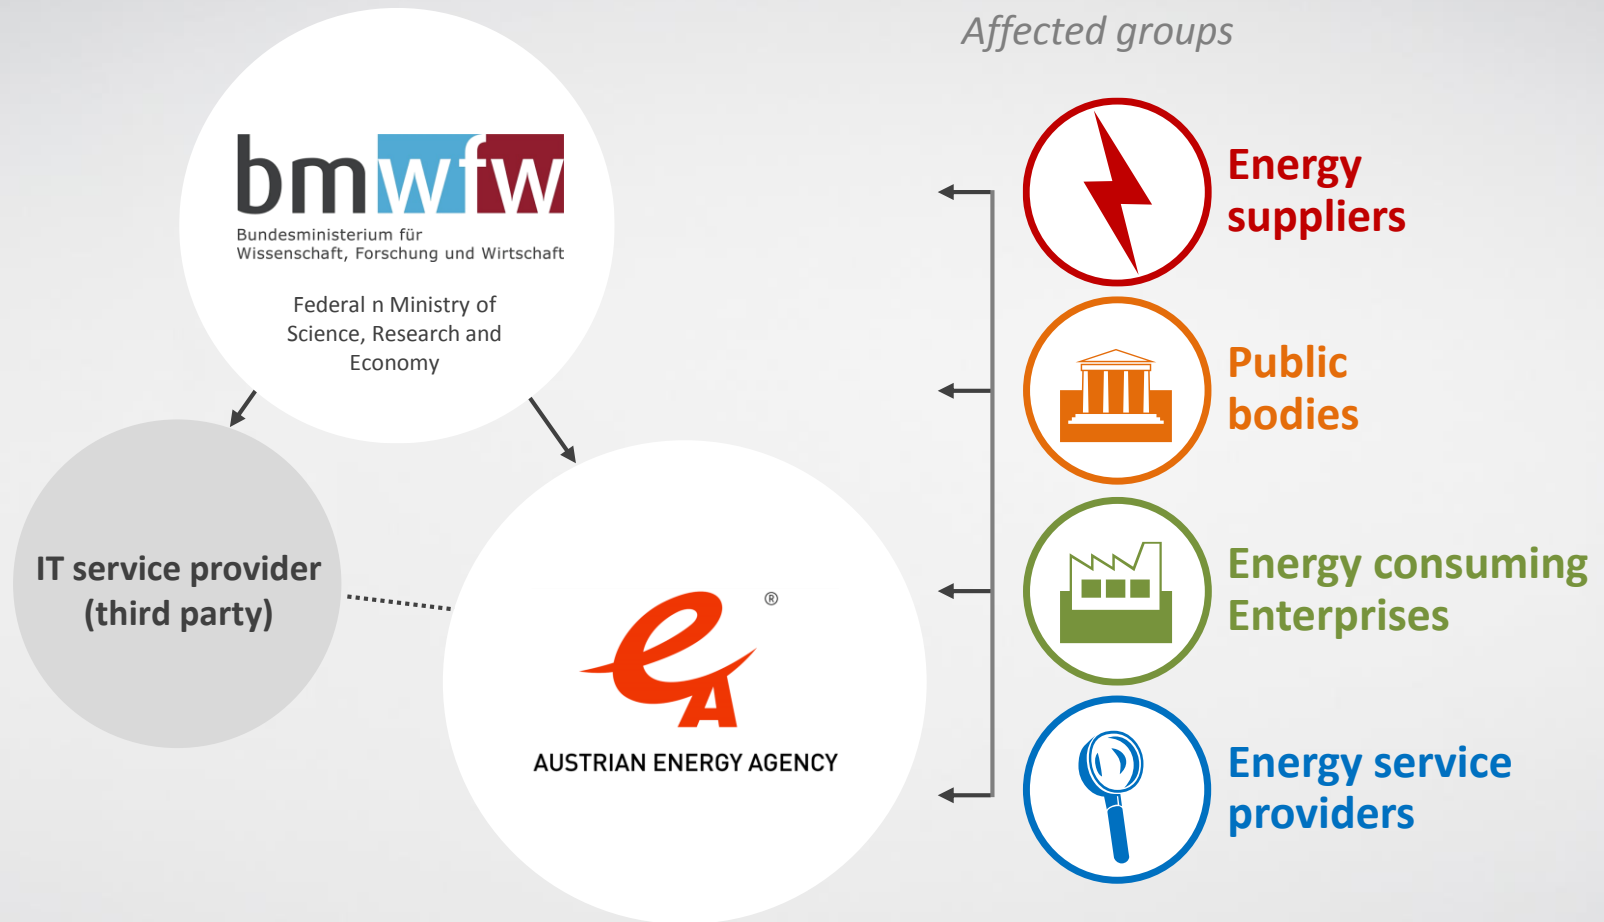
Affected groups

bmwfw
Bundesministerium für Wissenschaft, Forschung und Wirtschaft

Federal n Ministry of Science, Research and Economy

IT service provider (third party)

eA ®
AUSTRIAN ENERGY AGENCY

Energy suppliers

Public bodies

Energy consuming Enterprises

Energy service providers